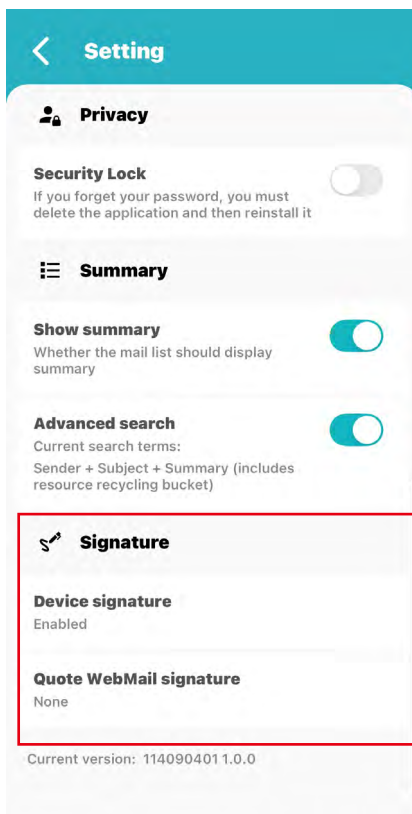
Setting

Privacy

Security Lock
If you forget your password, you must delete the application and then reinstall it

Summary

Show summary
Whether the mail list should display summary

Advanced search
Current search terms:
Sender + Subject + Summary (includes resource recycling bucket)

Signature

Device signature
Enabled

Quote WebMail signature
None

Current version: 114090401 1.0.0